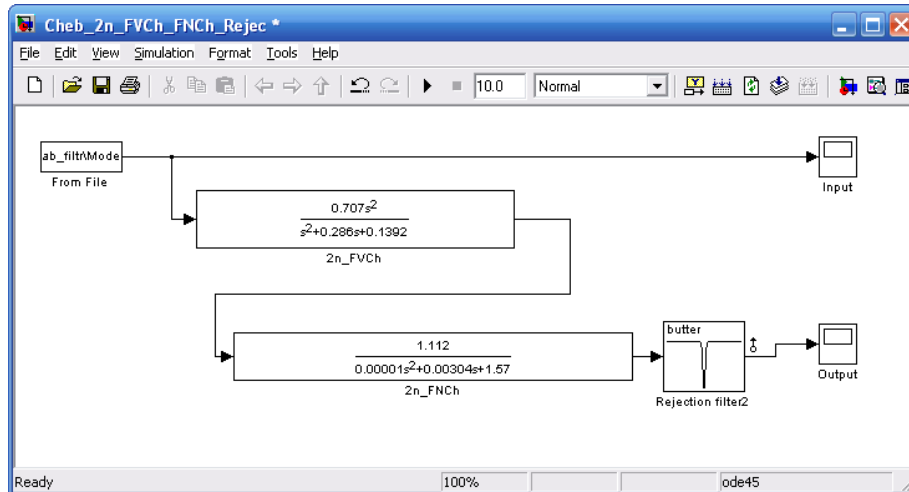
Cheb_2n_FVCh_FNCh_Rejec *

File Edit View Simulation Format Tools Help

10.0 Normal

ab_filtr\Mode

From File

Input

$\frac{0.707s^2}{s^2+0.286s+0.1392}$

2n_FVCh

$\frac{1.112}{0.00001s^2+0.00304s+1.57}$

2n_FNCh

butter

Rejection filter2

Output

Ready 100% ode45